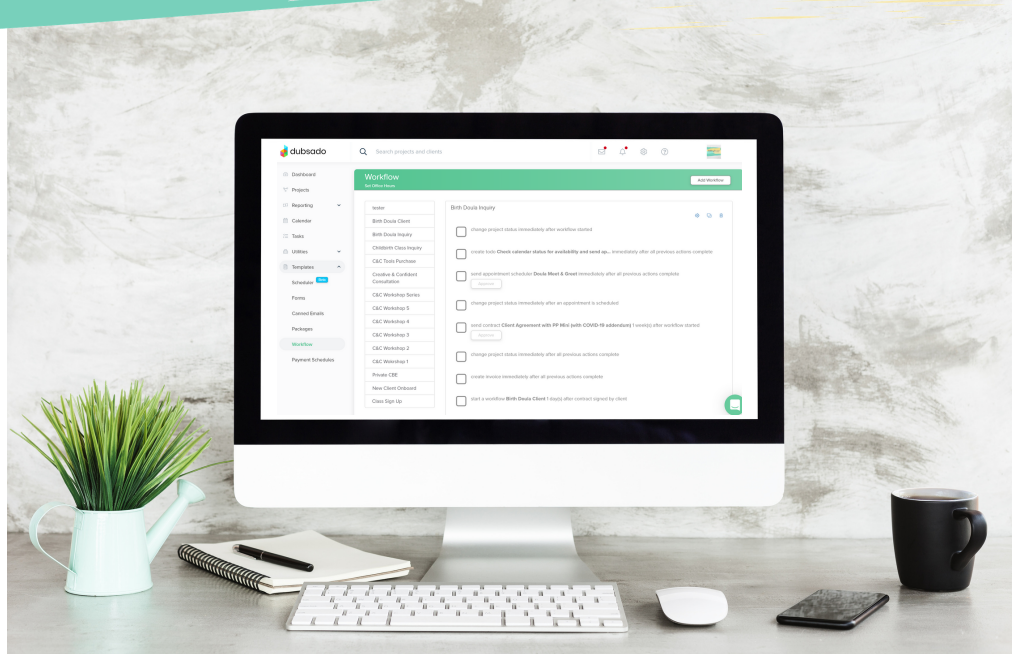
dubsado

Search projects and clients

Dashboard
Projects
Reporting
Calendar
Tasks
Utilities
Templates
Scheduler New
Forms
Canned Emails
Packages
Workflow
Payment Schedules

Workflow
Set Office Hours

Add Workflow

tester
Birth Doula Client
Birth Doula Inquiry
Childbirth Class Inquiry
C&C Tools Purchase
Creative & Confident Consultation
C&C Workshop Series
C&C Workshop 5
C&C Workshop 4
C&C Workshop 3
C&C Workshop 2
C&C Wokrshop 1
Private CBE
New Client Onboard
Class Sign Up

Birth Doula Inquiry

change project status immediately after workflow started

create todo Check calendar status for availability and send up... immediately after all previous actions complete

send appointment scheduler Doula Meet & Greet immediately after all previous actions complete
Approve

change project status immediately after an appointment is scheduled

send contract Client Agreement with PP Mini (with COVID-19 addendum) 1 week(s) after workflow started
Approve

change project status immediately after all previous actions complete

create invoice immediately after all previous actions complete

start a workflow Birth Doula Client 1 day(s) after contract signed by client